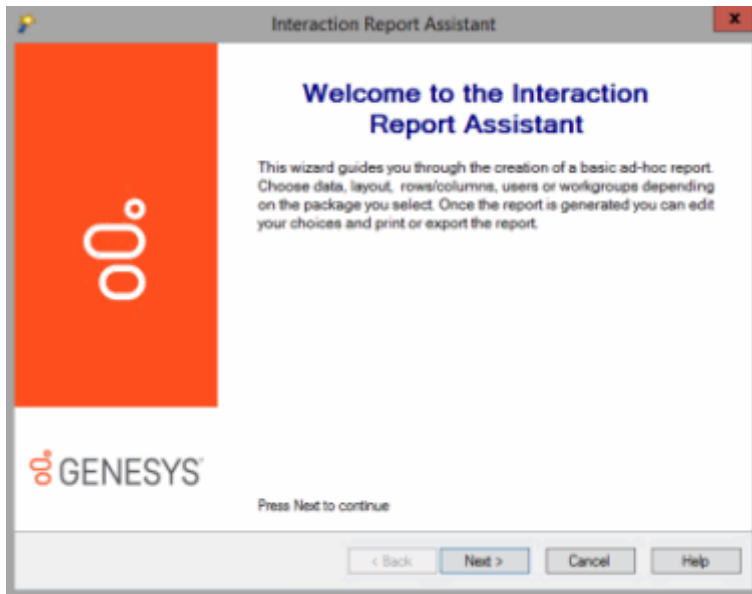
Interaction Report Assistant

x

Welcome to the Interaction Report Assistant

This wizard guides you through the creation of a basic ad-hoc report. Choose data, layout, rows/columns, users or workgroups depending on the package you select. Once the report is generated you can edit your choices and print or export the report.

GENESYS

Press Next to continue

< Back

Next >

Cancel

Help